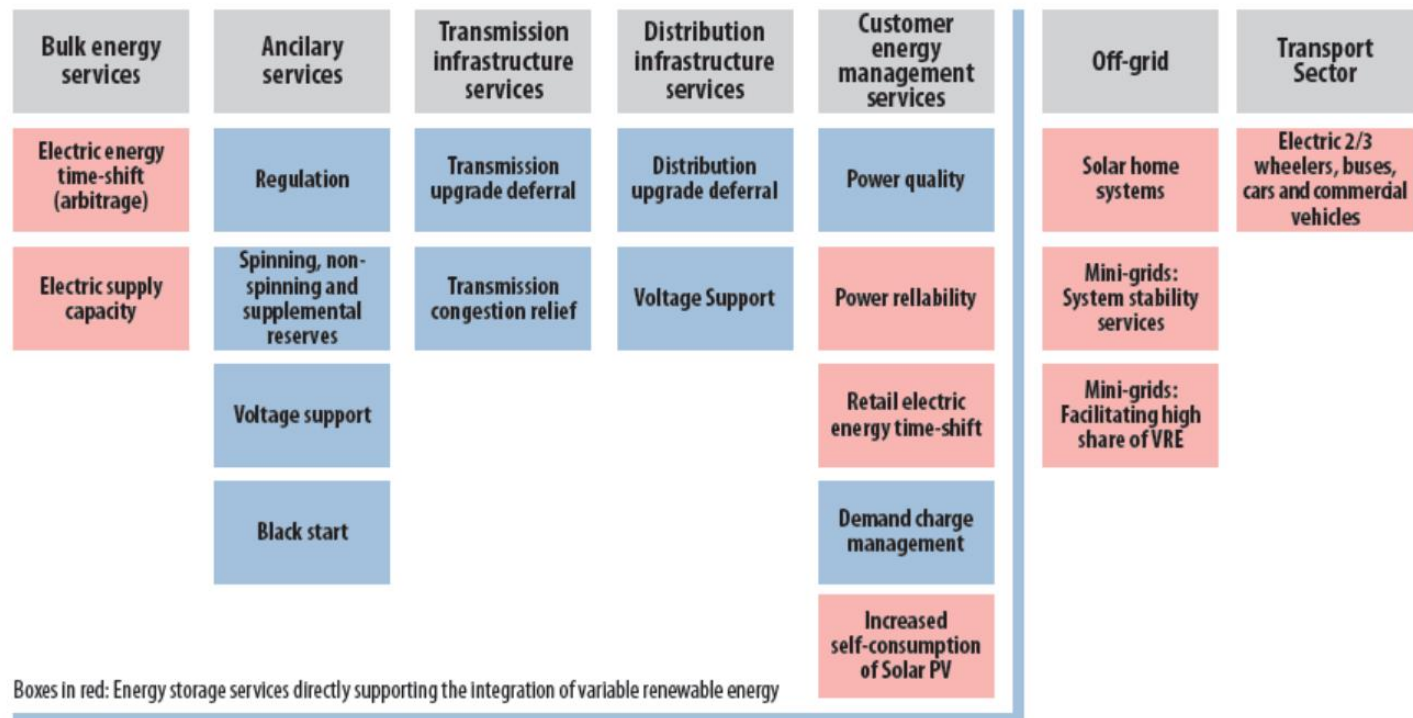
Bulk energy services

Electric energy time-shift (arbitrage)

Electric supply capacity

Ancilary services

Regulation

Spinning, non-spinning and supplemental reserves

Voltage support

Black start

Transmission infrastructure services

Transmission upgrade deferral

Transmission congestion relief

Distribution infrastructure services

Distribution upgrade deferral

Voltage Support

Customer energy management services

Power quality

Power rellability

Retail electric energy time-shift

Demand charge management

Increased self-consumption of Solar PV

Off-grid

Solar home systems

Mini-grids: System stability services

Mini-grids: Facilitating high share of VRE

Transport Sector

Electric 2/3 wheelers, buses, cars and commercial vehicles

Boxes in red: Energy storage services directly supporting the integration of variable renewable energy